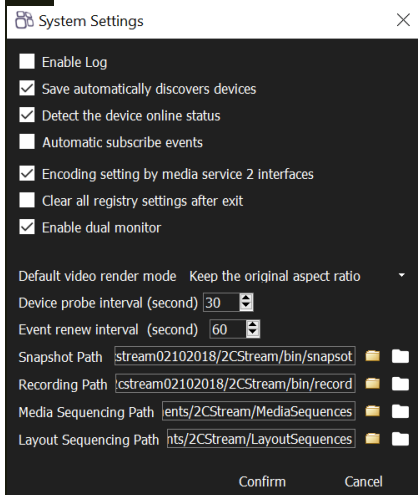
System Settings

Enable Log

Save automatically discovers devices

Detect the device online status

Automatic subscribe events

Encoding setting by media service 2 interfaces

Clear all registry settings after exit

Enable dual monitor

Default video render mode Keep the original aspect ratio

Device probe interval (second) 30

Event renew interval (second) 60

Snapshot Path stream02102018/2CStream/bin/snapsot

Recording Path :cstream02102018/2CStream/bin/record

Media Sequencing Path ents/2CStream/MediaSequences

Layout Sequencing Path nts/2CStream/LayoutSequences

Confirm Cancel